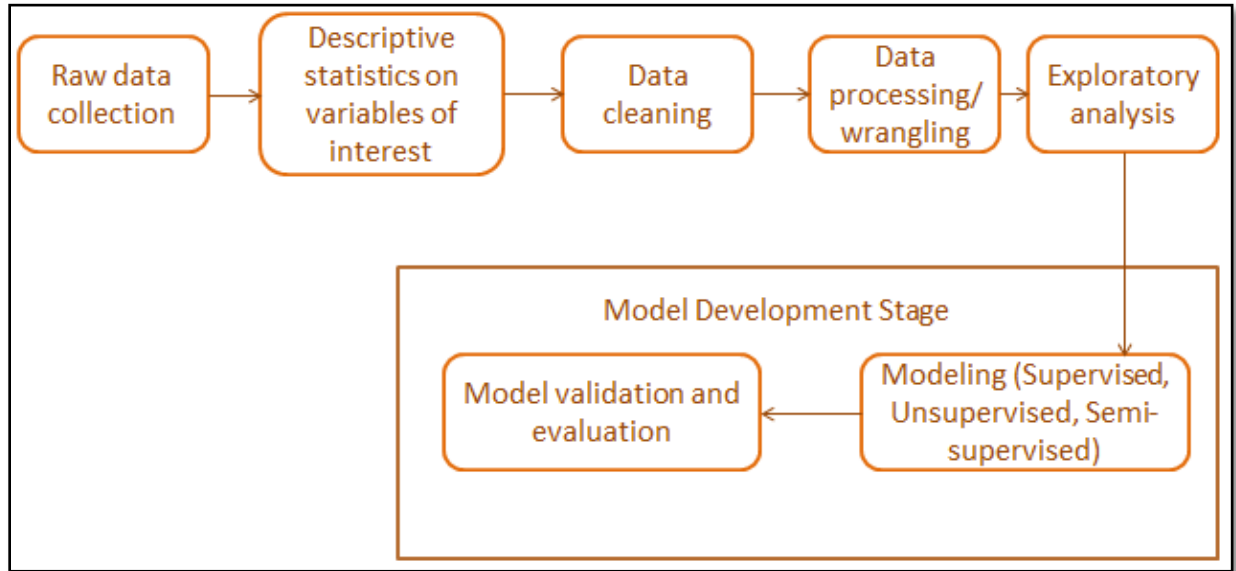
Raw data collection

Descriptive statistics on variables of interest

Data cleaning

Data processing/ wrangling

Exploratory analysis

Model Development Stage

Modeling (Supervised, Unsupervised, Semi-supervised)

Model validation and evaluation